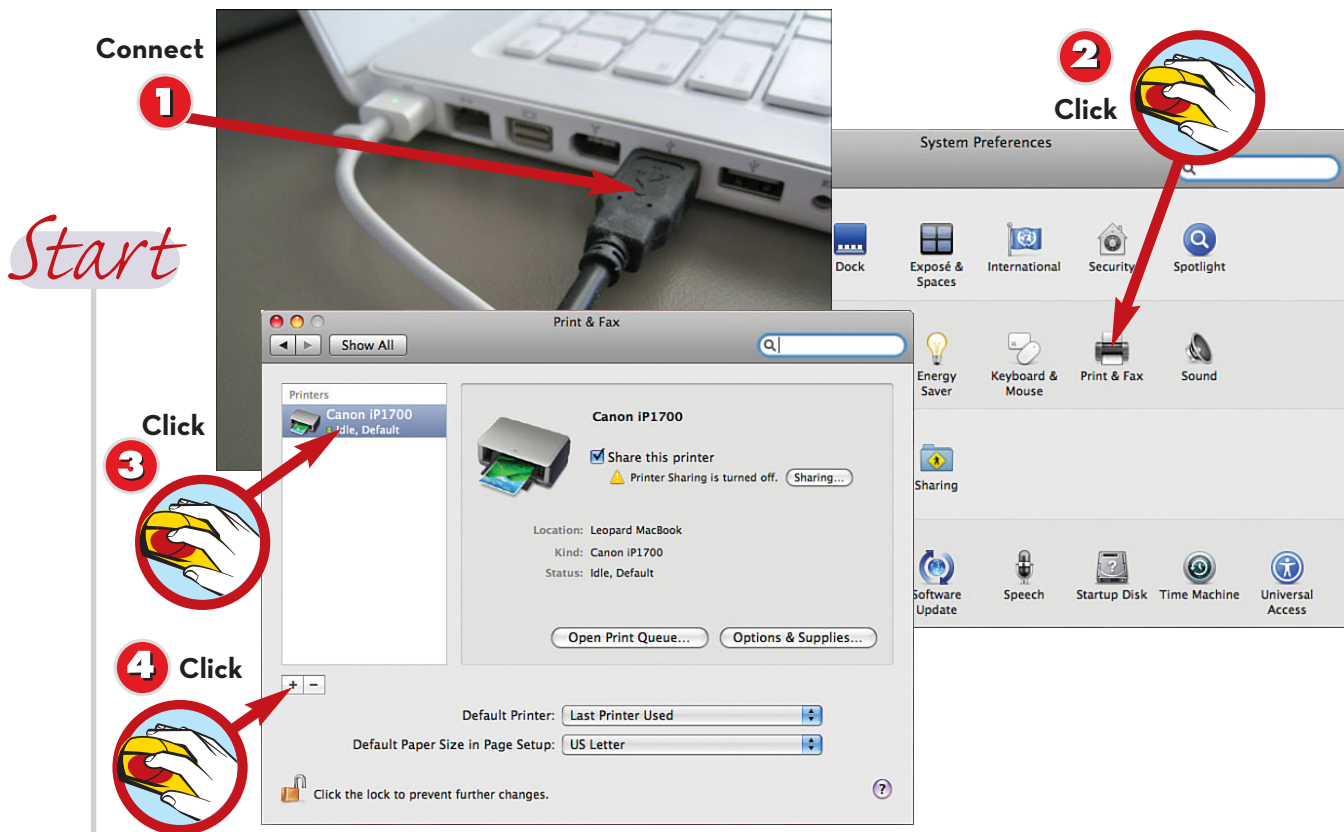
Connect

1

2

Click

System Preferences

Start

Dock

Exposé & Spaces

International

Security

Spotlight

Print & Fax

Show All

Energy Saver

Keyboard & Mouse

Print & Fax

Sound

Printers

Canon iP1700

Idle, Default

Click

3

Canon iP1700

Share this printer

Printer Sharing is turned off.

Sharing...

Sharing

Location: Leopard MacBook

Kind: Canon iP1700

Status: Idle, Default

Software Update

Speech

Startup Disk

Time Machine

Universal Access

Open Print Queue...

Options & Supplies...

4 Click

+ −

Default Printer: Last Printer Used

Default Paper Size in Page Setup: US Letter

Click the lock to prevent further changes.

?